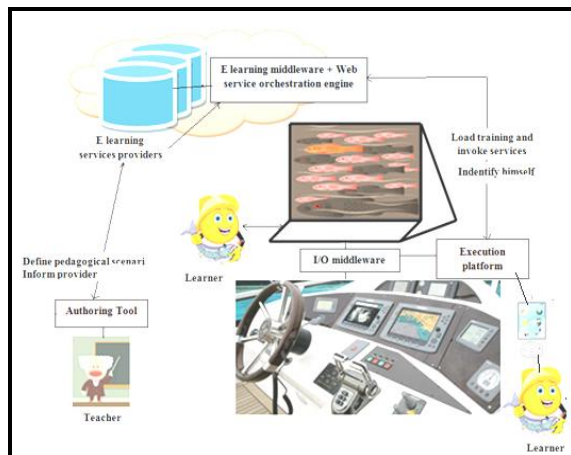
E learning middleware + Web service orchestration engine

E learning services providers

Load training and invoke services

Indentify himself

Define pedagogical scenari Inform provider

Learner

I/O middleware

Execution platform

Authoring Tool

Teacher

Learner